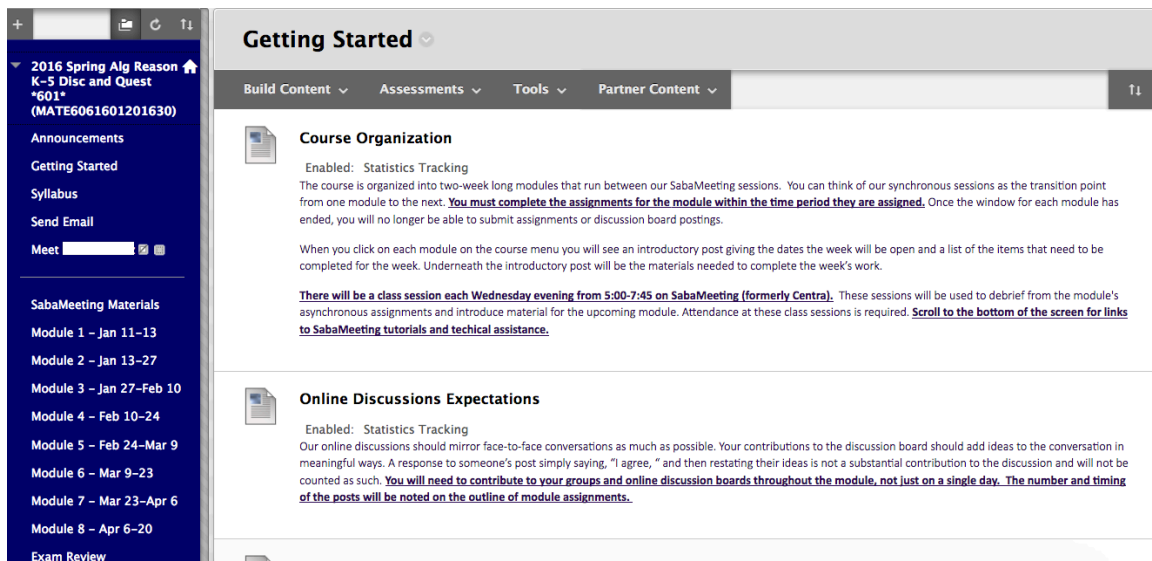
+

2016 Spring Alg Reason K-5 Disc and Quest *601* (MATE6061601201630)

Announcements

Getting Started

Syllabus

Send Email

Meet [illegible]

SabaMeeting Materials

Module 1 – Jan 11–13

Module 2 – Jan 13–27

Module 3 – Jan 27–Feb 10

Module 4 – Feb 10–24

Module 5 – Feb 24–Mar 9

Module 6 – Mar 9–23

Module 7 – Mar 23–Apr 6

Module 8 – Apr 6–20

Exam Review

Getting Started

Build Content Assessments Tools Partner Content

Course Organization

Enabled: Statistics Tracking

The course is organized into two-week long modules that run between our SabaMeeting sessions. You can think of our synchronous sessions as the transition point from one module to the next. You must complete the assignments for the module within the time period they are assigned. Once the window for each module has ended, you will no longer be able to submit assignments or discussion board postings.

When you click on each module on the course menu you will see an introductory post giving the dates the week will be open and a list of the items that need to be completed for the week. Underneath the introductory post will be the materials needed to complete the week's work.

There will be a class session each Wednesday evening from 5:00-7:45 on SabaMeeting (formerly Centra). These sessions will be used to debrief from the module's asynchronous assignments and introduce material for the upcoming module. Attendance at these class sessions is required. Scroll to the bottom of the screen for links to SabaMeeting tutorials and techical assistance.

Online Discussions Expectations

Enabled: Statistics Tracking

Our online discussions should mirror face-to-face conversations as much as possible. Your contributions to the discussion board should add ideas to the conversation in meaningful ways. A response to someone's post simply saying, "I agree, " and then restating their ideas is not a substantial contribution to the discussion and will not be counted as such. You will need to contribute to your groups and online discussion boards throughout the module, not just on a single day. The number and timing of the posts will be noted on the outline of module assignments.